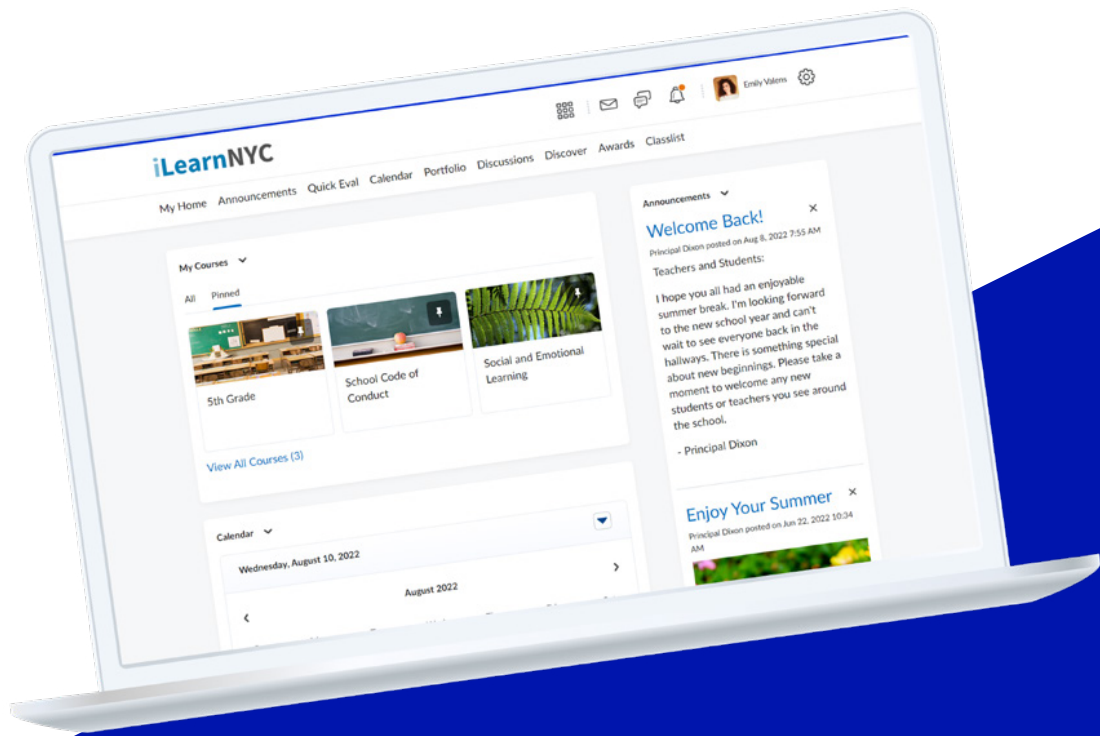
Emily Valens

iLearnNYC

My Home Announcements Quick Eval Calendar Portfolio Discussions Discover Awards Classlist

My Courses

All Pinned

5th Grade

School Code of Conduct

Social and Emotional Learning

View All Courses (3)

Calendar

Wednesday, August 10, 2022

August 2022

Announcements

Welcome Back!

Principal Dixon posted on Aug 8, 2022 7:55 AM

Teachers and Students:

I hope you all had an enjoyable summer break. I'm looking forward to the new school year and can't wait to see everyone back in the hallways. There is something special about new beginnings. Please take a moment to welcome any new students or teachers you see around the school.

- Principal Dixon

Enjoy Your Summer

Principal Dixon posted on Jun 22, 2022 10:34 AM